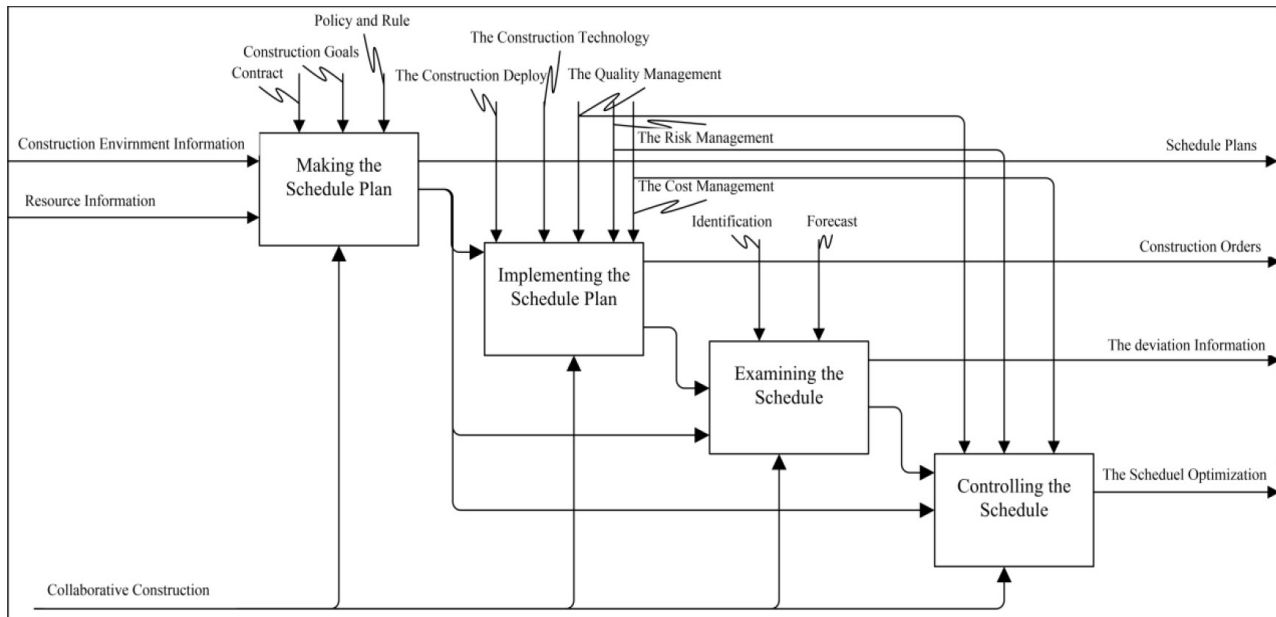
Policy and Rule

Construction Goals

Contract

The Construction Technology

The Construction Deploy

The Quality Management

Construction Envirnment Information

Making the Schedule Plan

The Risk Management

Schedule Plans

Resource Information

The Cost Management

Identification

Forecast

Construction Orders

Implementing the Schedule Plan

The deviation Information

Examining the Schedule

Controlling the Schedule

The Scheduel Optimization

Collaborative Construction